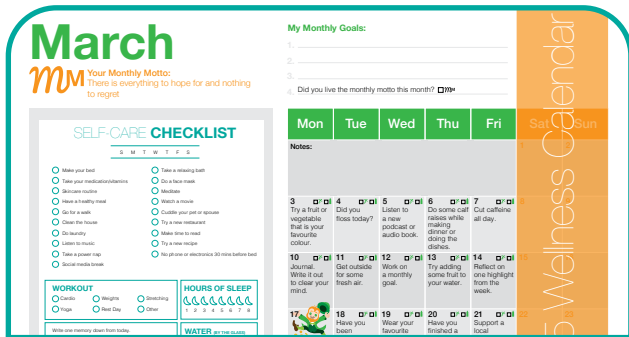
March

Your Monthly Motto:
There is everything to hope for and nothing to regret

My Monthly Goals:
1.
2.
3.
4. Did you live the monthly motto this month?

SELF-CARE CHECKLIST

S M T W T F S

Make your bed
Take your medication/vitamins
Skincare routine
Have a healthy meal
Go for a walk
Clean the house
Do laundry
Listen to music
Take a power nap
Social media break

Take a relaxing bath
Do a face mask
Meditate
Watch a movie
Cuddle your pet or spouse
Try a new restaurant
Make time to read
Try a new recipe
No phone or electronics 30 mins before bed

WORKOUT
Cardio
Weights
Stretching
Yoga
Rest Day
Other

HOURS OF SLEEP

Write one memory down from today.

WATER (BY THE GLASS)

| Mon | Tue | Wed | Thu | Fri | Sat | Sun |
|---|---|---|---|---|---|---|
| Notes: | | | | | 1 | 2 |
| 3 Try a fruit or vegetable that is your favourite colour. | 4 Did you floss today? | 5 Listen to a new podcast or audio book. | 6 Do some calf raises while making dinner or doing the dishes. | 7 Cut caffeine all day. | 8 | 9 |
| 10 Journal. Write it out to clear your mind. | 11 Get outside for some fresh air. | 12 Work on a monthly goal. | 13 Try adding some fruit to your water. | 14 Reflect on one highlight from the week. | 15 | 16 |
| 17 | 18 Have you been | 19 Wear your favourite | 20 Have you finished a | 21 Support a local | 22 | 23 |

Wellness Calendar